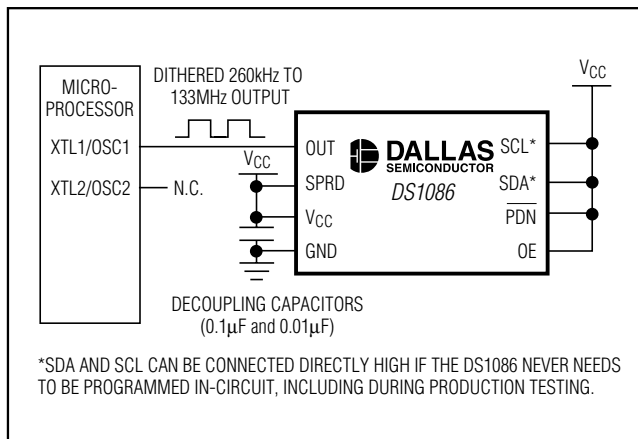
MICRO-PROCESSOR

XTL1/OSC1

XTL2/OSC2

DITHERED 260kHz TO 133MHz OUTPUT

N.C.

$V_{CC}$

OUT

SPRD

$V_{CC}$

GND

DALLAS SEMICONDUCTOR

DS1086

SCL*

SDA*

$\overline{PDN}$

OE

$V_{CC}$

DECOUPLING CAPACITORS (0.1μF and 0.01μF)

*SDA AND SCL CAN BE CONNECTED DIRECTLY HIGH IF THE DS1086 NEVER NEEDS TO BE PROGRAMMED IN-CIRCUIT, INCLUDING DURING PRODUCTION TESTING.